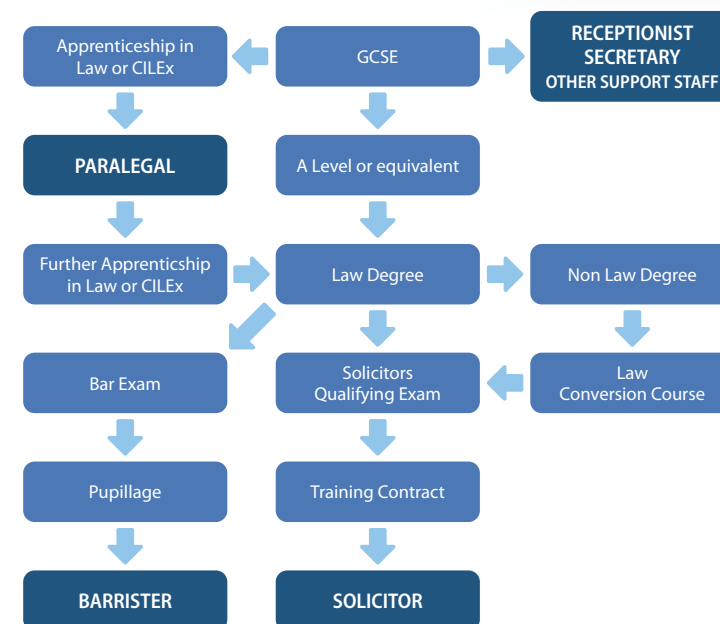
Apprenticeship in Law or CILEx

GCSE

RECEPTIONIST
SECRETARY
OTHER SUPPORT STAFF

PARALEGAL

A Level or equivalent

Further Apprenticship in Law or CILEx

Law Degree

Non Law Degree

Bar Exam

Solicitors Qualifying Exam

Law Conversion Course

Pupillage

Training Contract

BARRISTER

SOLICITOR